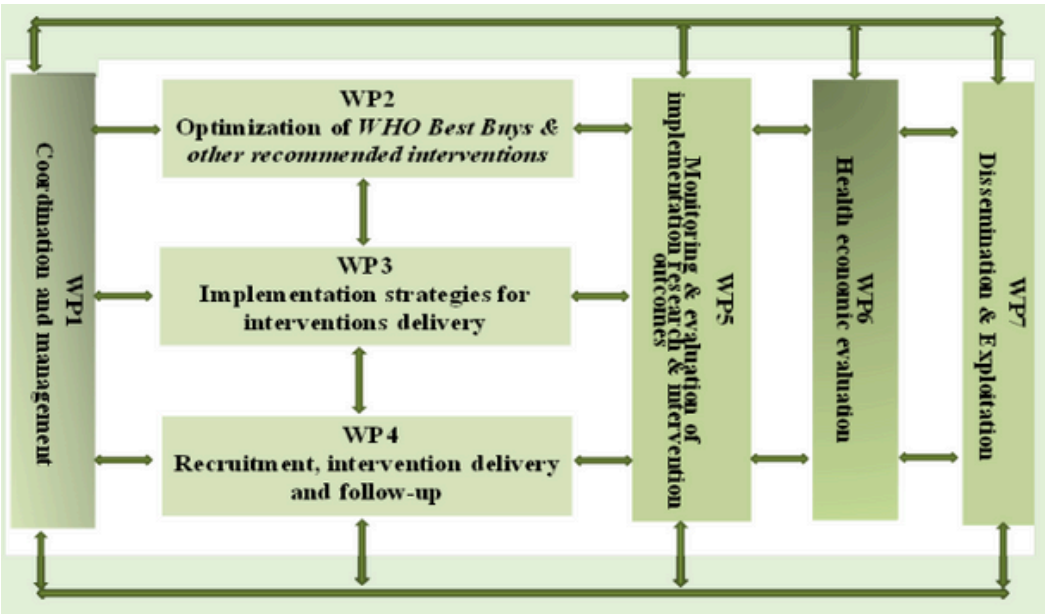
WP1
Coordination and management

WP2
Optimization of *WHO Best Buys* & *other recommended interventions*

WP3
Implementation strategies for interventions delivery

WP4
Recruitment, intervention delivery and follow-up

WP5
Monitoring & evaluation of implementation research & intervention outcomes

WP6
Health economic evaluation

WP7
Dissemination & Exploitation